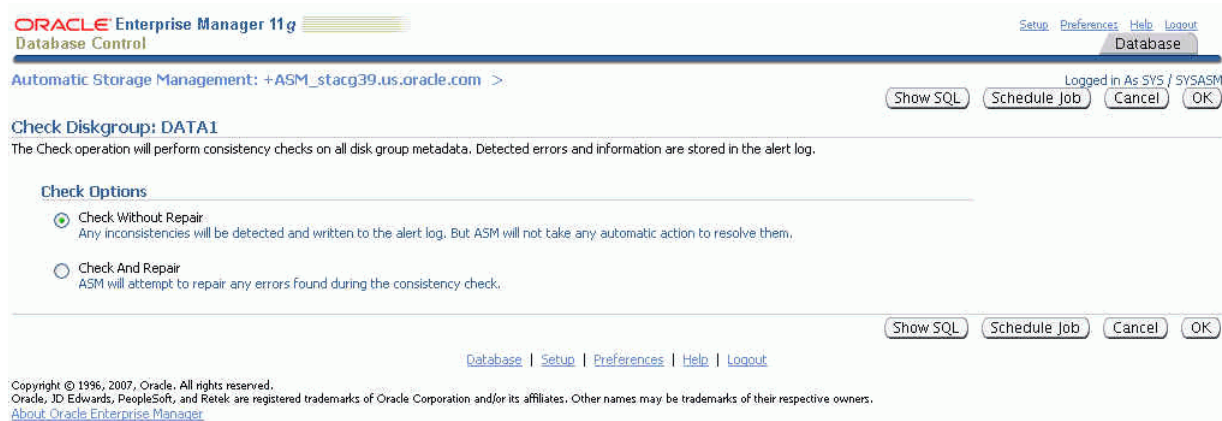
ORACLE Enterprise Manager 11g
Database Control

Setup Preferences Help Logout

Database

Automatic Storage Management: +ASM_stacg39.us.oracle.com >

Logged in As SYS / SYSASM

Show SQL Schedule Job Cancel OK

Check Diskgroup: DATA1

The Check operation will perform consistency checks on all disk group metadata. Detected errors and information are stored in the alert log.

Check Options

Check Without Repair
Any inconsistencies will be detected and written to the alert log. But ASM will not take any automatic action to resolve them.

Check And Repair
ASM will attempt to repair any errors found during the consistency check.

Show SQL Schedule Job Cancel OK

Database | Setup | Preferences | Help | Logout

Copyright © 1996, 2007, Oracle. All rights reserved.
Oracle, JD Edwards, PeopleSoft, and Retek are registered trademarks of Oracle Corporation and/or its affiliates. Other names may be trademarks of their respective owners.
About Oracle Enterprise Manager